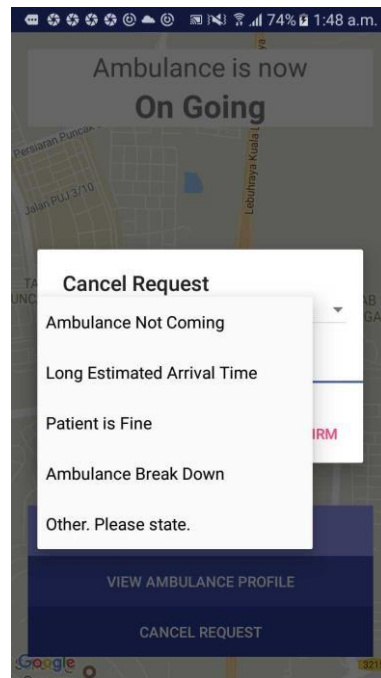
74% 1:48 a.m.

Ambulance is now
On Going

Persiaran Puncak

Jalan PUJ 3/10

Lebuhraya Kuala

Cancel Request

Ambulance Not Coming

Long Estimated Arrival Time

Patient is Fine

Ambulance Break Down

Other. Please state.

IRM

VIEW AMBULANCE PROFILE

CANCEL REQUEST

Google